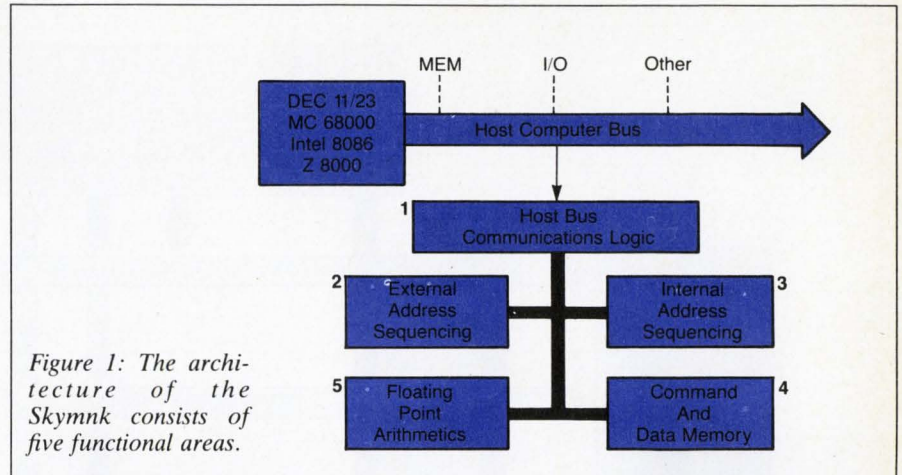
MEM

I/O

Other

DEC 11/23
MC 68000
Intel 8086
Z 8000

Host Computer Bus

1

Host Bus
Communications Logic

2

External
Address
Sequencing

Internal
Address
Sequencing

3

5

Floating
Point
Arithmetics

Command
And
Data Memory

4

Figure 1: The architecture of the Skymnk consists of five functional areas.